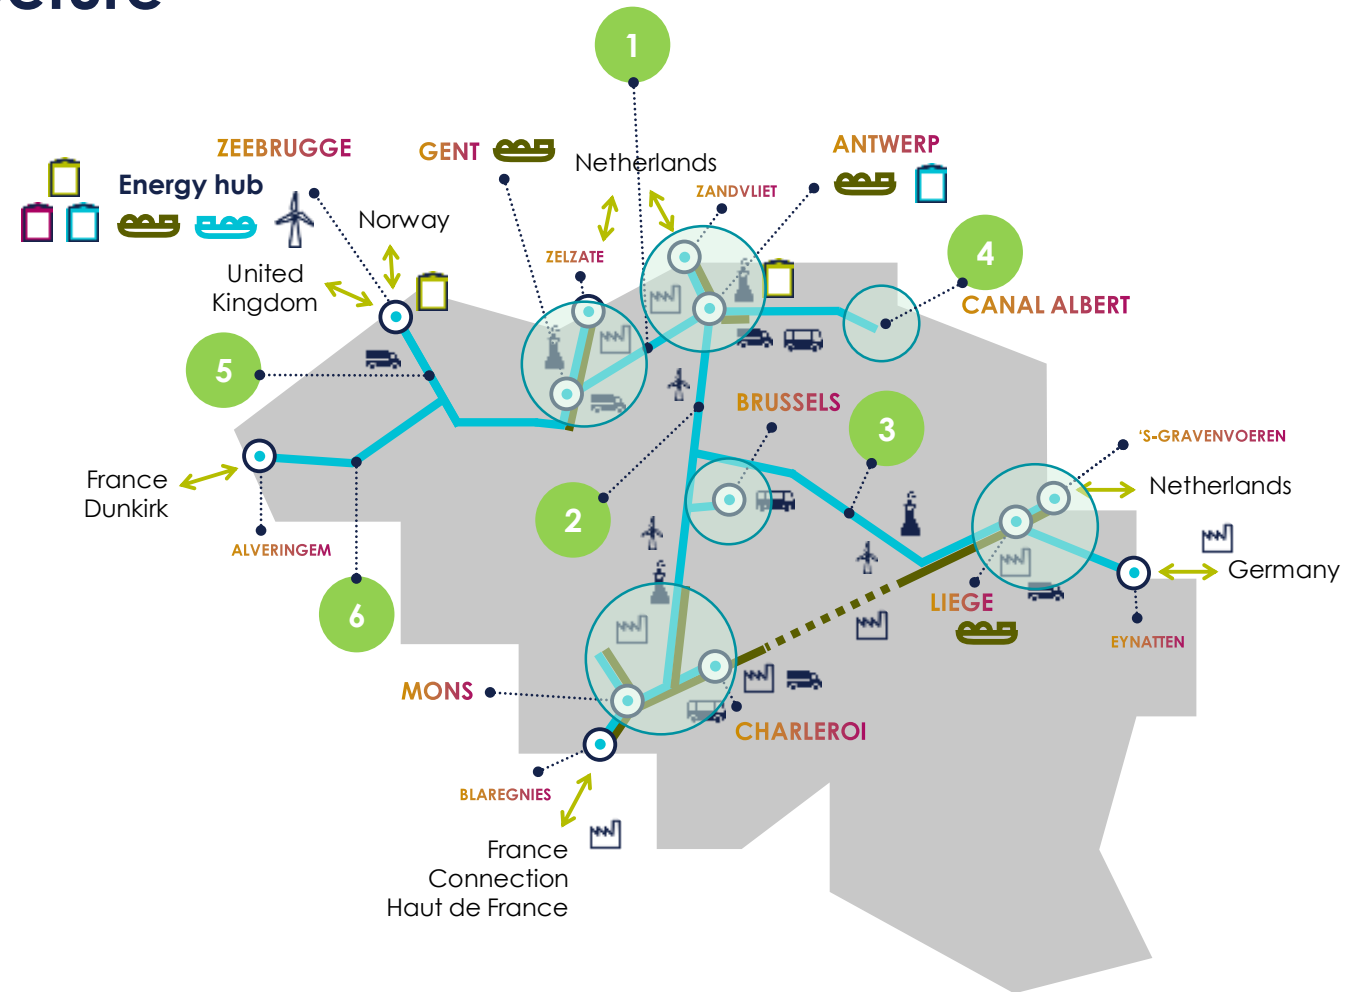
Energy hub

ZEEBRUGGE

GENT

Netherlands

ANTWERP

ZANDVLIET

Norway

United Kingdom

ZELZATE

1

4

CANAL ALBERT

5

BRUSSELS

3

'S-GRAVENVOEREN

Netherlands

France Dunkirk

2

ALVERINGEM

Germany

LIEGE

6

EYNATTEN

MONS

CHARLEROI

BLAREGNIES

France Connection Haut de France